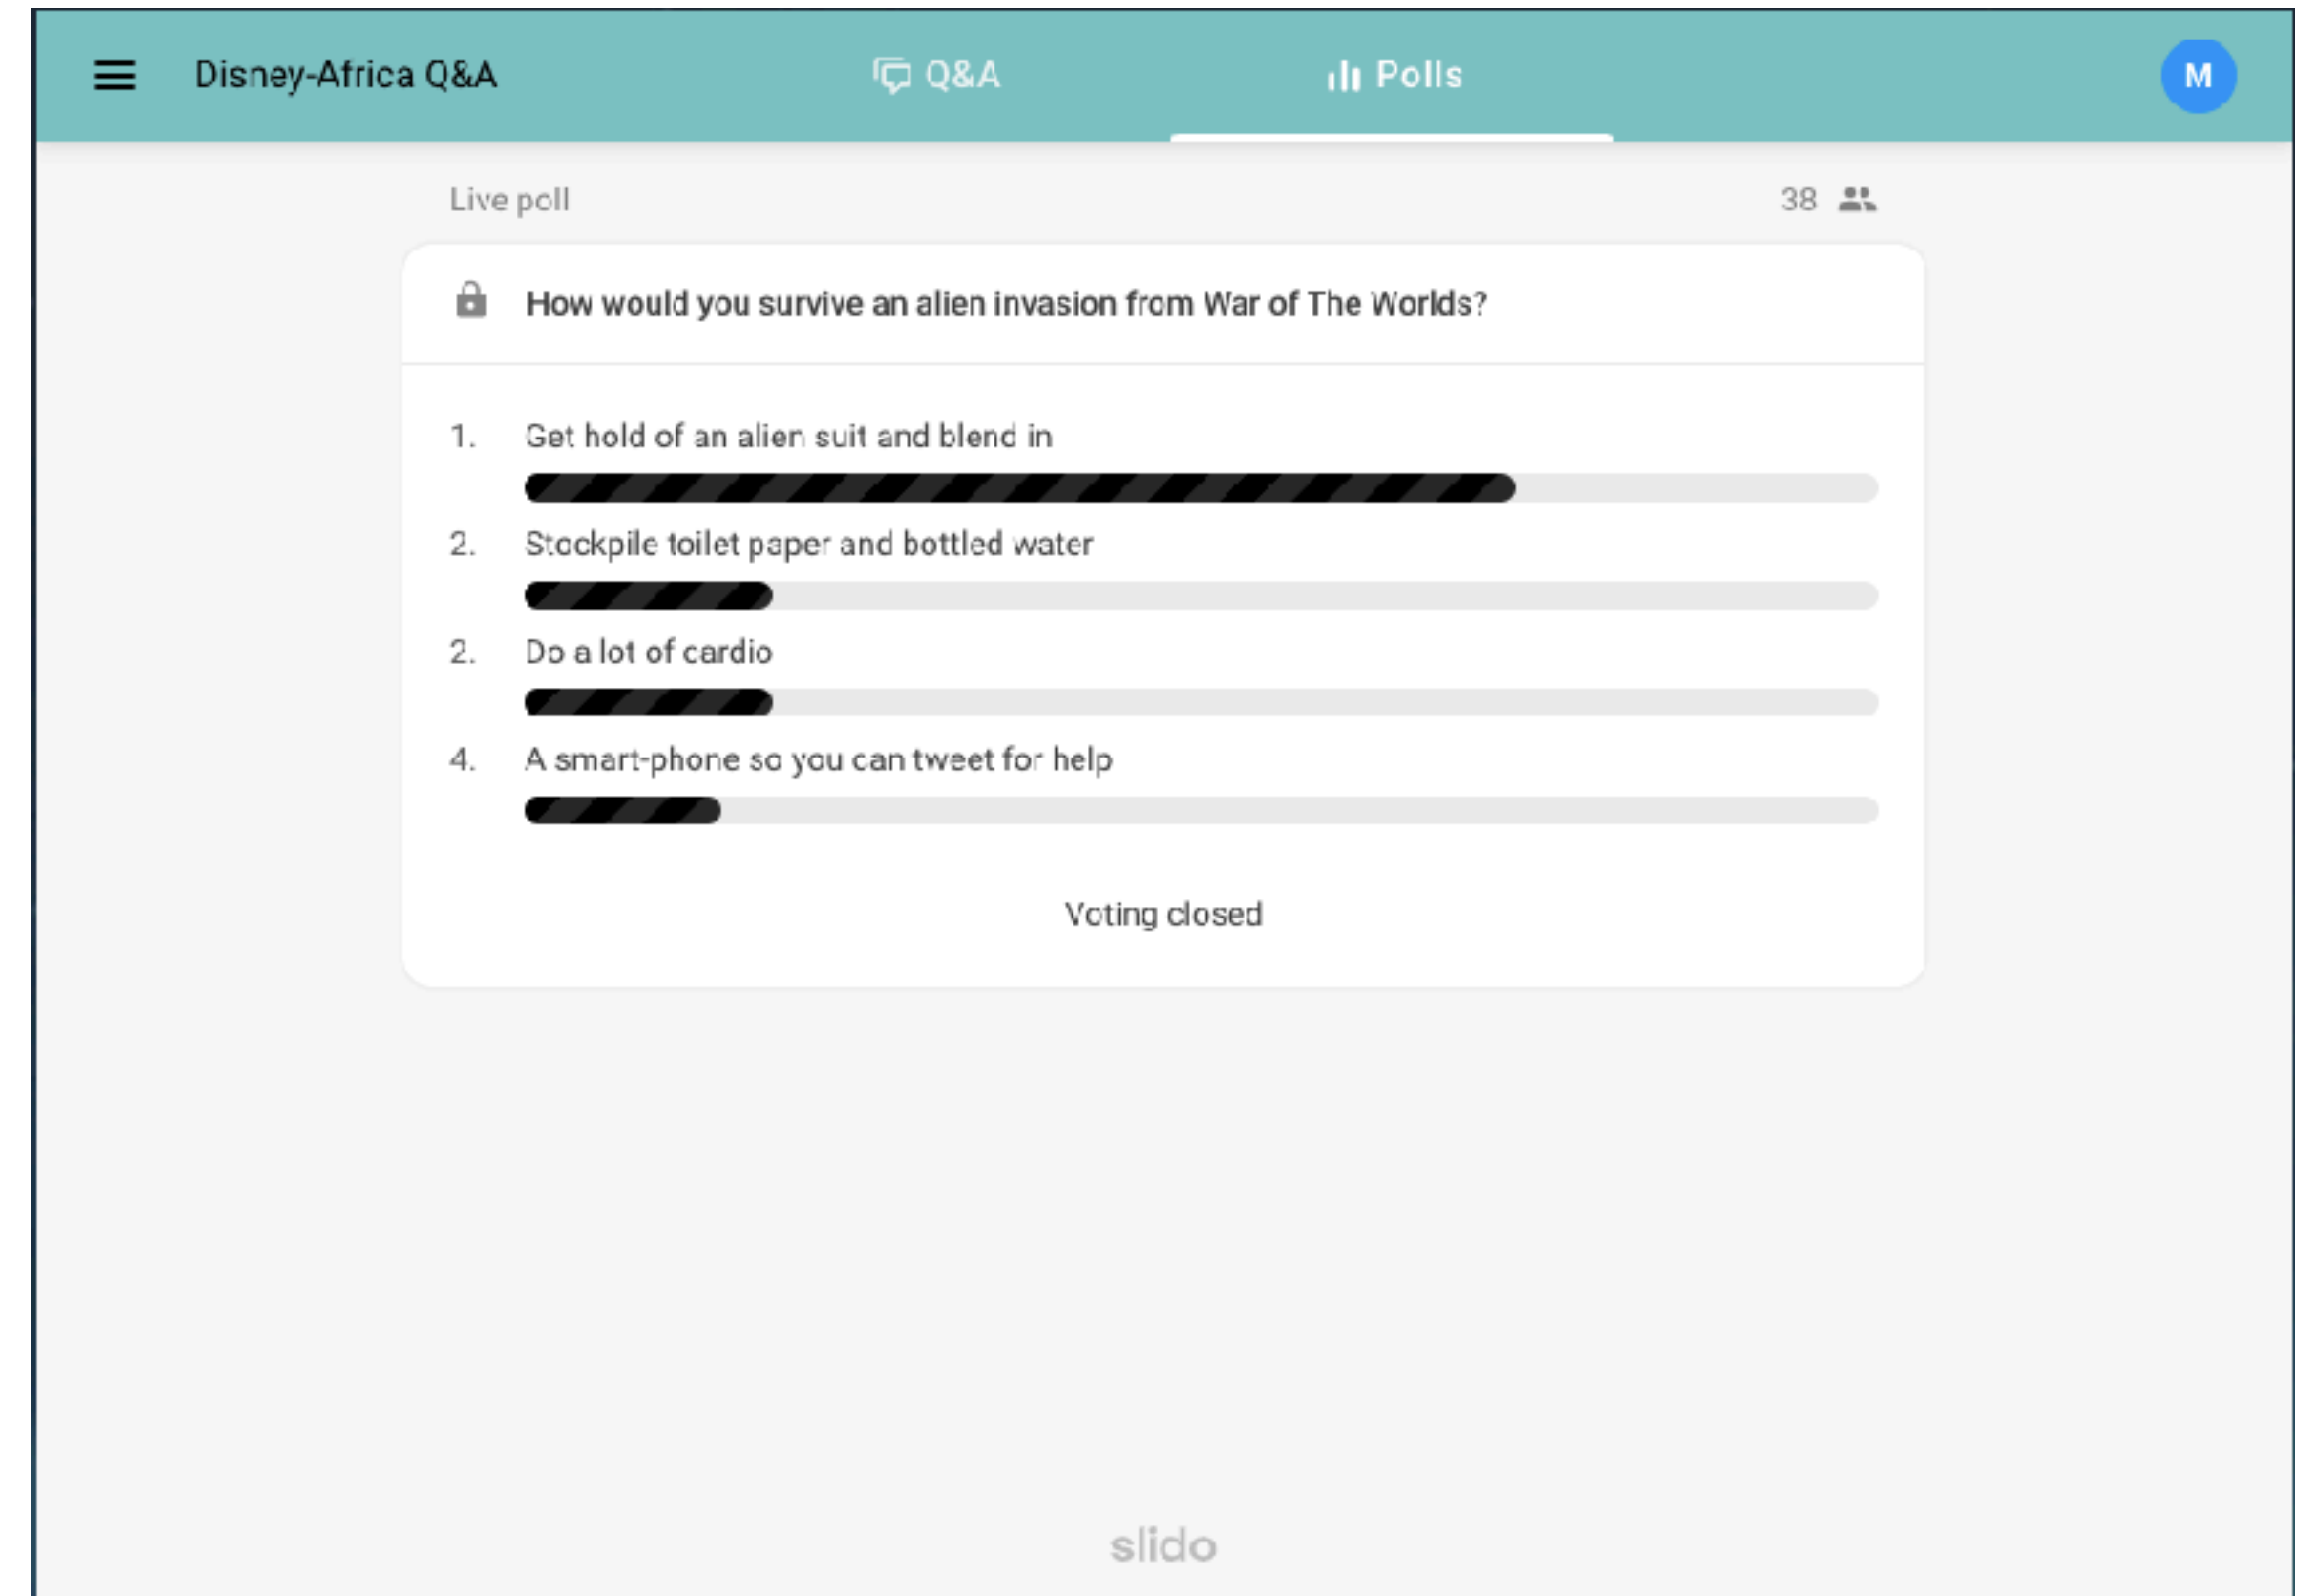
Disney-Africa Q&A

Q&A

Polls

M

Live poll

38

How would you survive an alien invasion from War of The Worlds?

1. Get hold of an alien suit and blend in

2. Stockpile toilet paper and bottled water

2. Do a lot of cardio

4. A smart-phone so you can tweet for help

Voting closed

slido